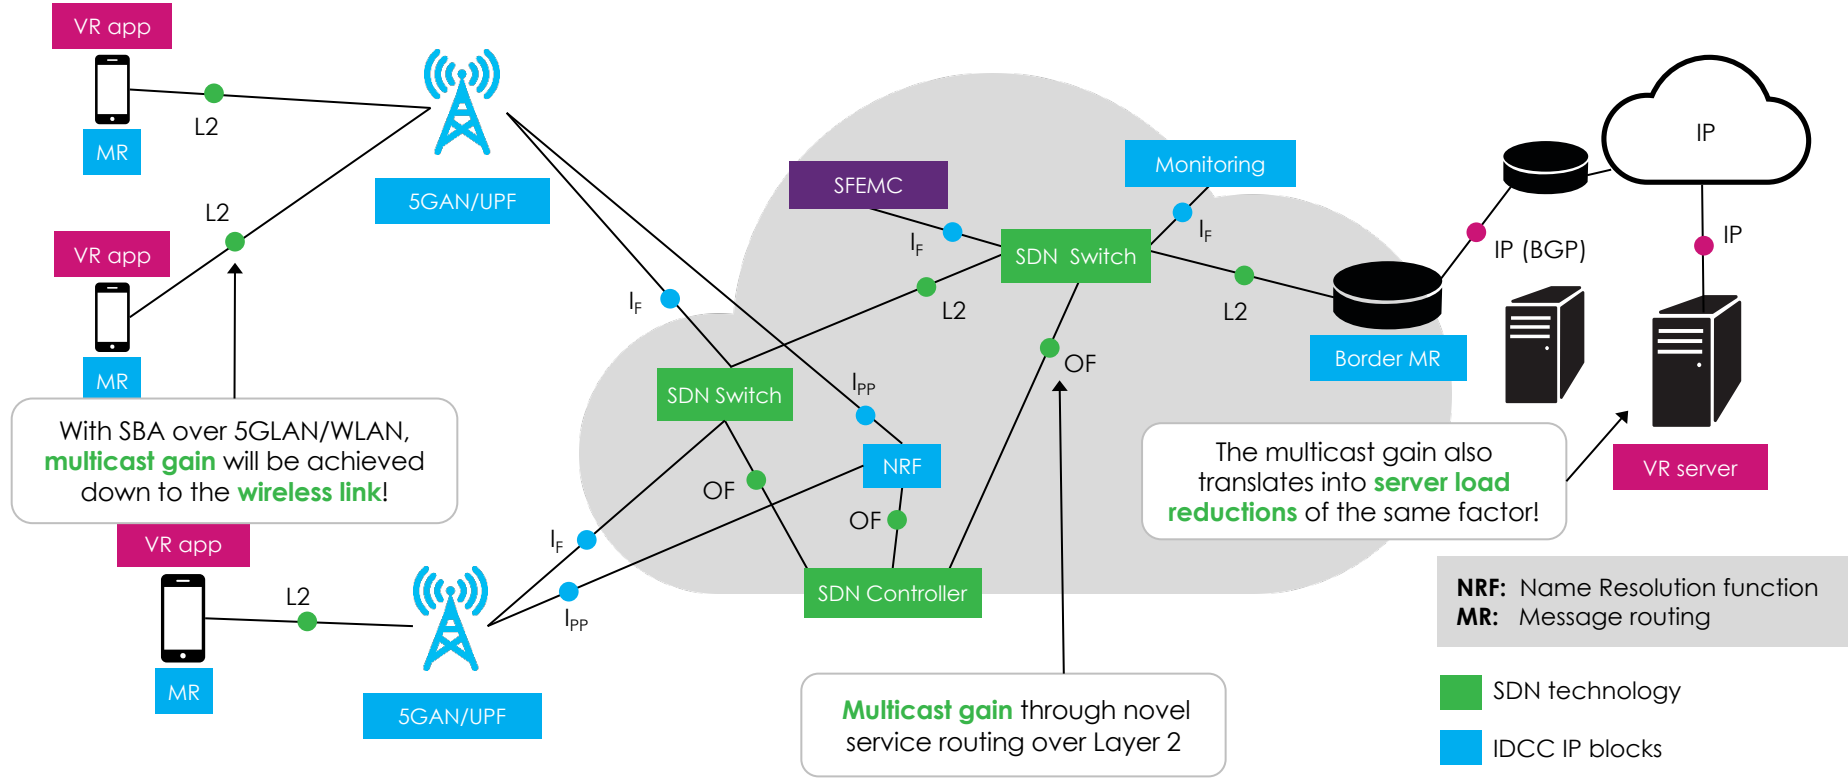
VR app

MR

L2

5GAN/UPF

L2

VR app

MR

With SBA over 5GLAN/WLAN, multicast gain will be achieved down to the wireless link!

VR app

MR

L2

5GAN/UPF

$I_F$

$I_F$

$I_{PP}$

SDN Switch

OF

$I_{PP}$

NRF

OF

SDN Controller

SFEMC

$I_F$

SDN Switch

L2

OF

Monitoring

$I_F$

L2

Border MR

IP (BGP)

IP

IP

VR server

The multicast gain also translates into server load reductions of the same factor!

Multicast gain through novel service routing over Layer 2

NRF: Name Resolution function
MR: Message routing

SDN technology

IDCC IP blocks